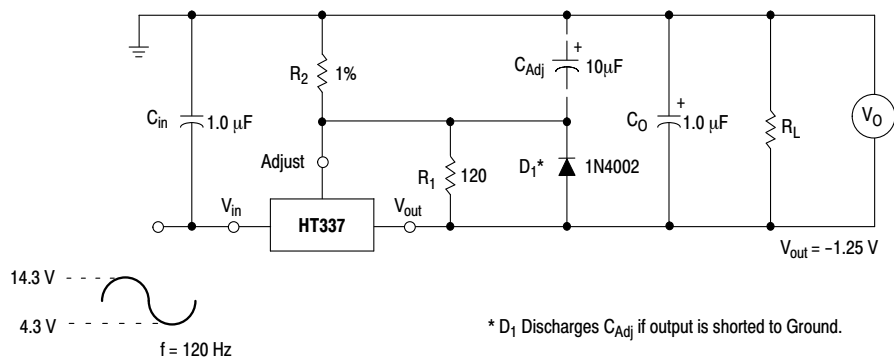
$R_2$ 1%

$C_{Adj}$ + $10 \mu F$

$C_{in}$ $1.0 \mu F$

$C_O$ + $1.0 \mu F$

$R_L$

$V_O$

Adjust

$R_1$ 120

$D_1$* 1N4002

$V_{in}$

HT337

$V_{out}$

$V_{out} = -1.25$ V

14.3 V

4.3 V

f = 120 Hz

* $D_1$ Discharges $C_{Adj}$ if output is shorted to Ground.